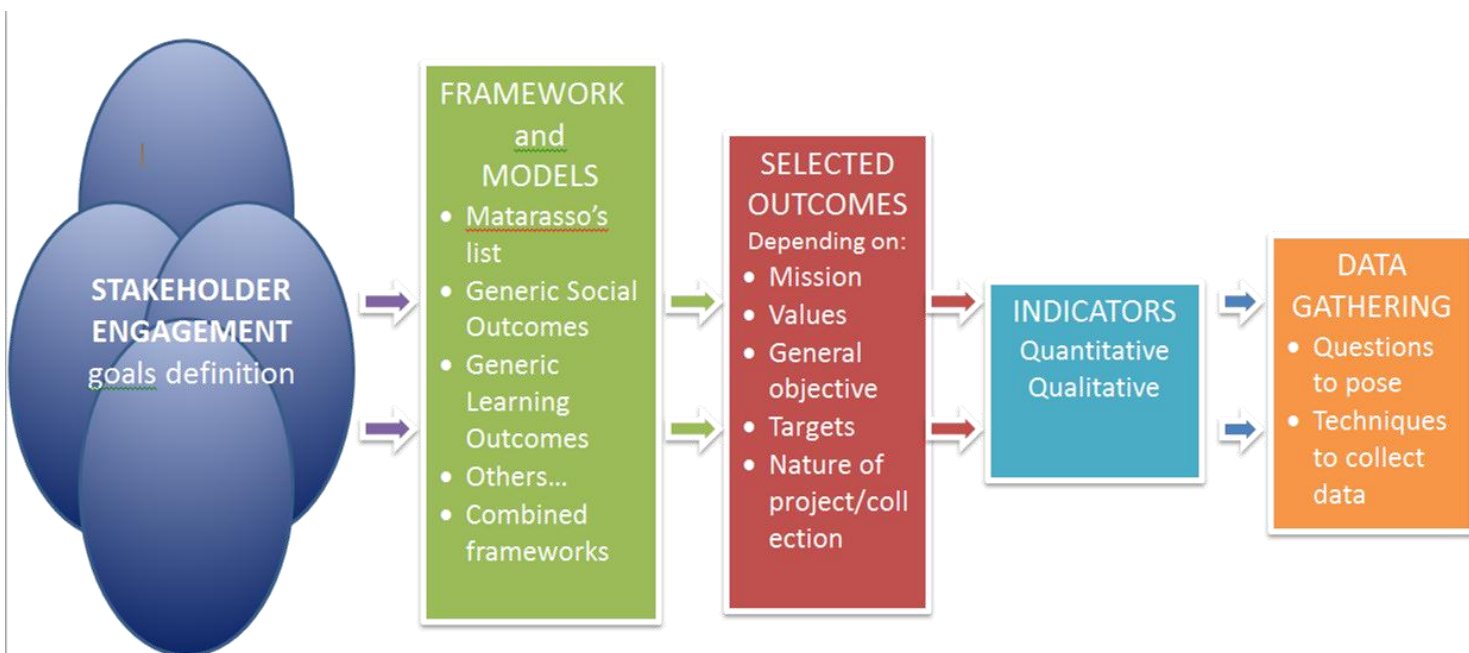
STAKEHOLDER ENGAGEMENT goals definition

FRAMEWORK and MODELS
- Matarasso's list
- Generic Social Outcomes
- Generic Learning Outcomes
- Others…
- Combined frameworks

SELECTED OUTCOMES
Depending on:
- Mission
- Values
- General objective
- Targets
- Nature of project/collection

INDICATORS
Quantitative
Qualitative

DATA GATHERING
- Questions to pose
- Techniques to collect data